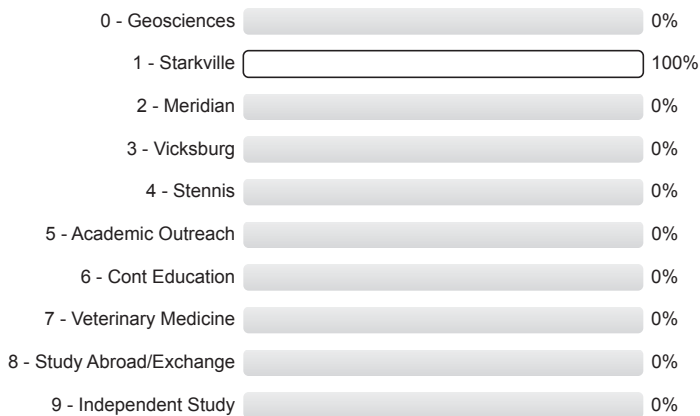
| | |
|---|---|
| 0 - Geosciences | 0% |
| 1 - Starkville | 100% |
| 2 - Meridian | 0% |
| 3 - Vicksburg | 0% |
| 4 - Stennis | 0% |
| 5 - Academic Outreach | 0% |
| 6 - Cont Education | 0% |
| 7 - Veterinary Medicine | 0% |
| 8 - Study Abroad/Exchange | 0% |
| 9 - Independent Study | 0% |